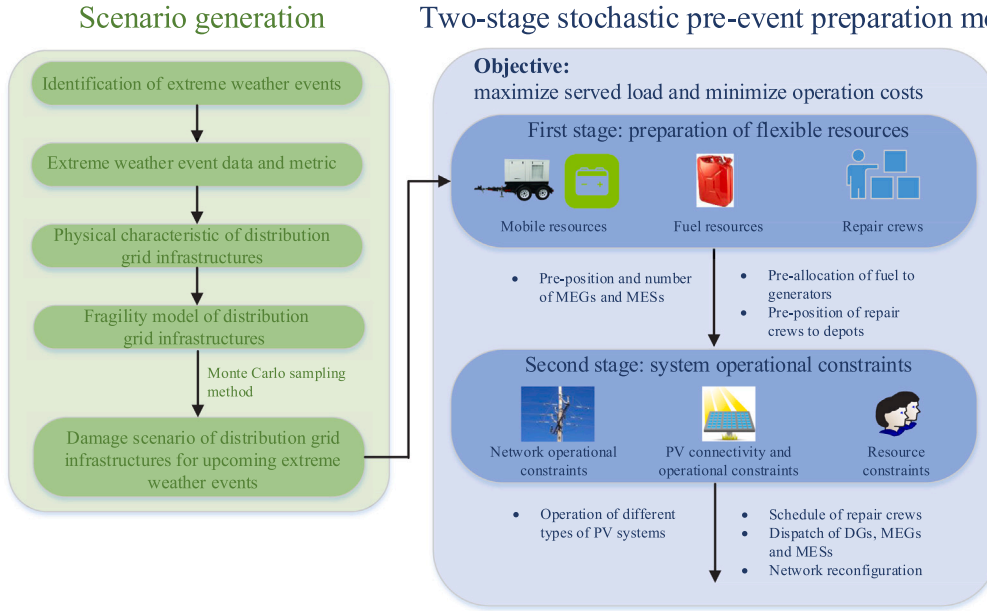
Scenario generation

Identification of extreme weather events

Extreme weather event data and metric

Physical characteristic of distribution grid infrastructures

Fragility model of distribution grid infrastructures

Monte Carlo sampling method

Damage scenario of distribution grid infrastructures for upcoming extreme weather events

Two-stage stochastic pre-event preparation m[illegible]

Objective:
maximize served load and minimize operation costs

First stage: preparation of flexible resources

Mobile resources

Fuel resources

Repair crews

• Pre-position and number of MEGs and MESs

• Pre-allocation of fuel to generators
• Pre-position of repair crews to depots

Second stage: system operational constraints

Network operational constraints

PV connectivity and operational constraints

Resource constraints

• Operation of different types of PV systems

• Schedule of repair crews
• Dispatch of DGs, MEGs and MESs
• Network reconfiguration